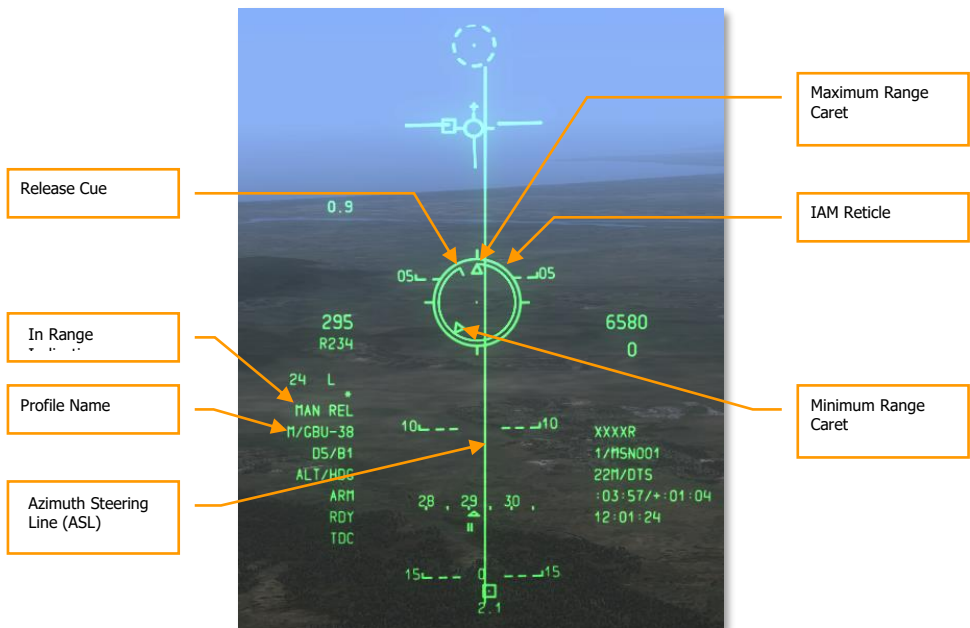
Release Cue

Maximum Range Caret

IAM Reticle

In Range Indication

Profile Name

Azimuth Steering Line (ASL)

Minimum Range Caret

0.9

05

05

295

R234

6580

0

24 L

MAN REL

M/GBU-38

D5/B1

ALT/HDG

ARM

RDY

TDC

10

10

XXXXR

1/MSN001

22M/DTS

:03:57/+:01:04

12:01:24

28 29 30

15

0

15

2.1